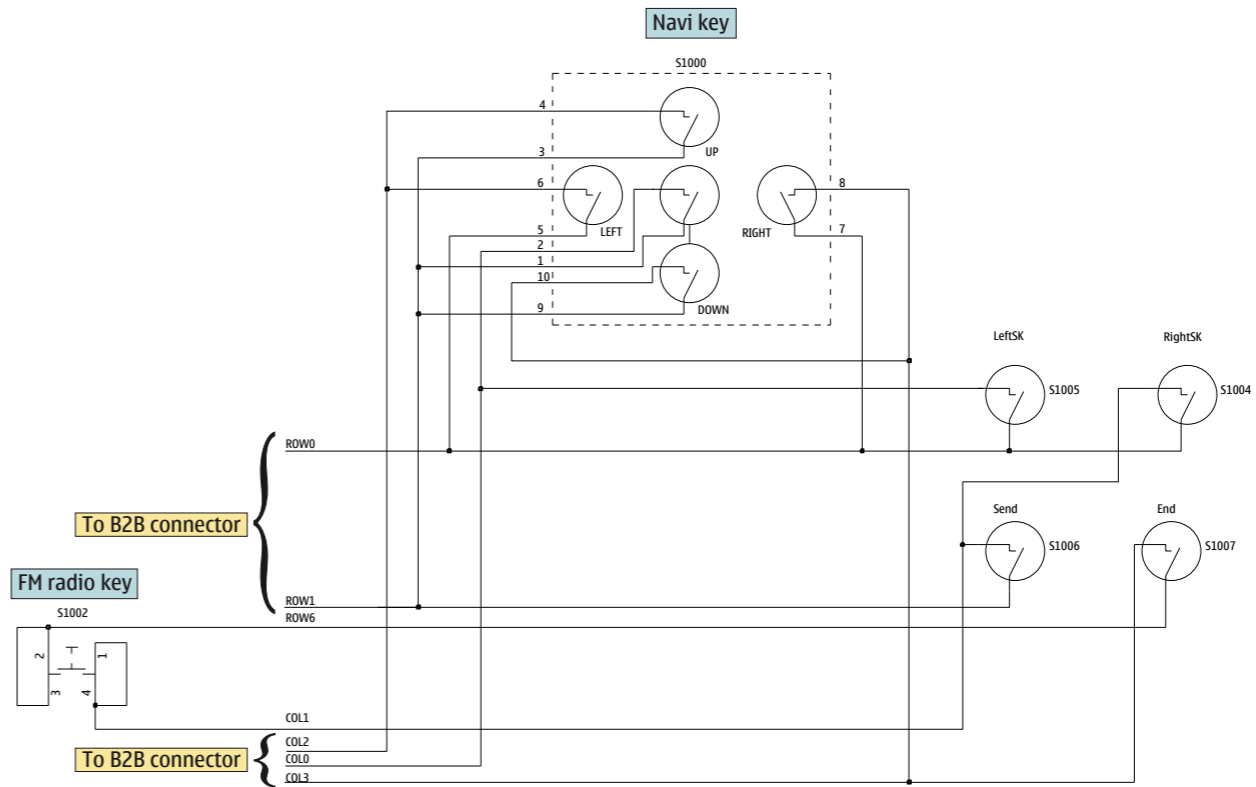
Navi key

S1000

4

3

UP

6

LEFT

8

RIGHT

7

5

2

1

10

DOWN

9

LeftSK

RightSK

S1005

S1004

ROW0

To B2B connector

Send

End

S1006

S1007

FM radio key

S1002

2

1

3

4

ROW1

ROW6

COL1

To B2B connector

COL2

COL0

COL3